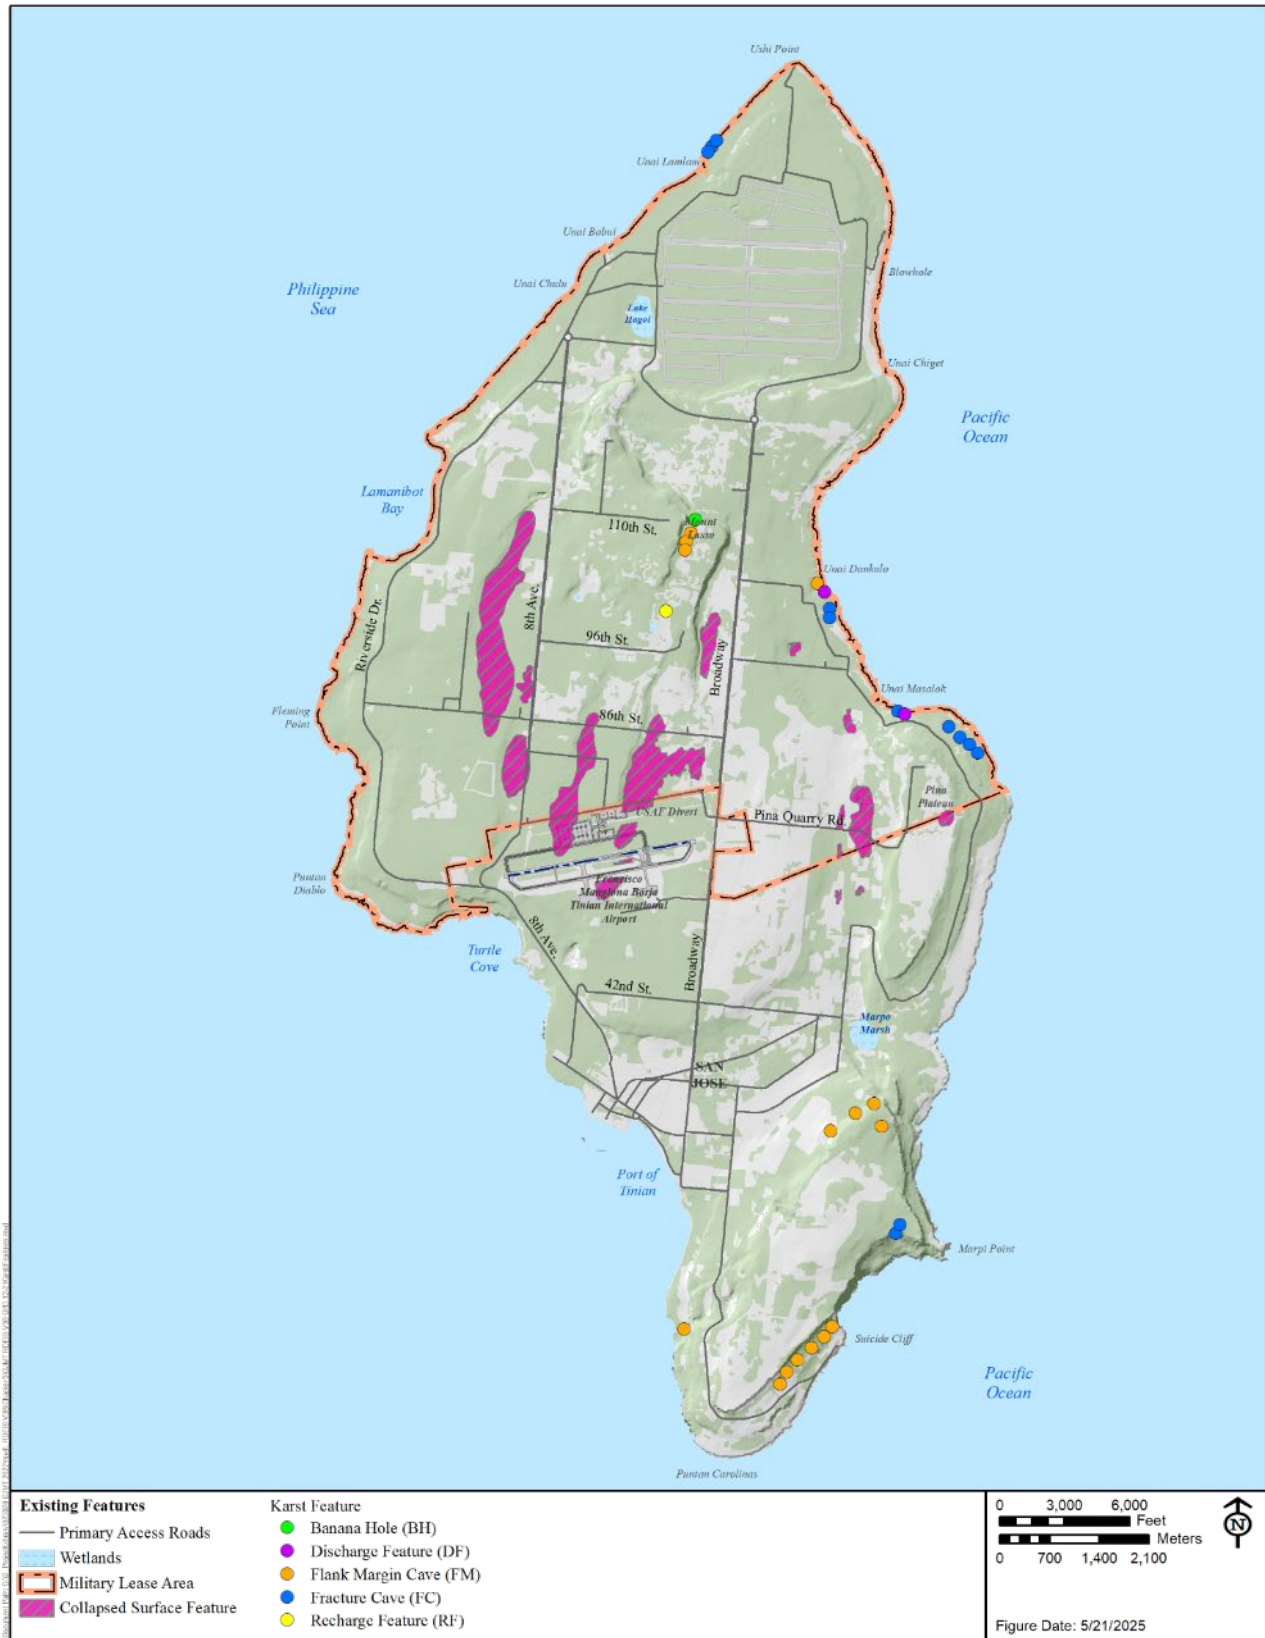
Ushi Point
Unai Lamlam
Unai Babui
Unai Chulu
Philippine Sea
Lake Hagoi
Blowhole
Unai Chiget
Pacific Ocean
Lamanibot Bay
110th St.
Mount Lasso
Unai Dankulo
8th Ave.
96th St.
Riverside Dr.
Broadway
Unai Masalok
Fleming Point
86th St.
Pina Plateau
USAF Divert
Pina Quarry Rd.
Puntan Diablo
Francisco Manglona Borja Tinian International Airport
Turtle Cove
8th Ave.
Broadway
42nd St.
Marpo Marsh
SAN JOSE
Port of Tinian
Marpi Point
Suicide Cliff
Pacific Ocean
Puntan Carolinas

Existing Features
Primary Access Roads
Wetlands
Military Lease Area
Collapsed Surface Feature

Karst Feature
Banana Hole (BH)
Discharge Feature (DF)
Flank Margin Cave (FM)
Fracture Cave (FC)
Recharge Feature (RF)

0 3,000 6,000 Feet
0 700 1,400 2,100 Meters
N
Figure Date: 5/21/2025